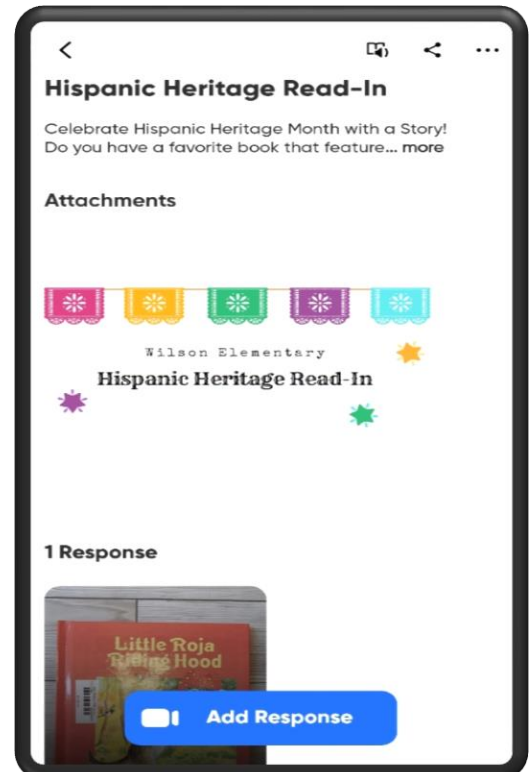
Hispanic Heritage Read-In

Celebrate Hispanic Heritage Month with a Story! Do you have a favorite book that feature... more

Attachments

Wilson Elementary

Hispanic Heritage Read-In

1 Response

Little Roja Riding Hood

Add Response